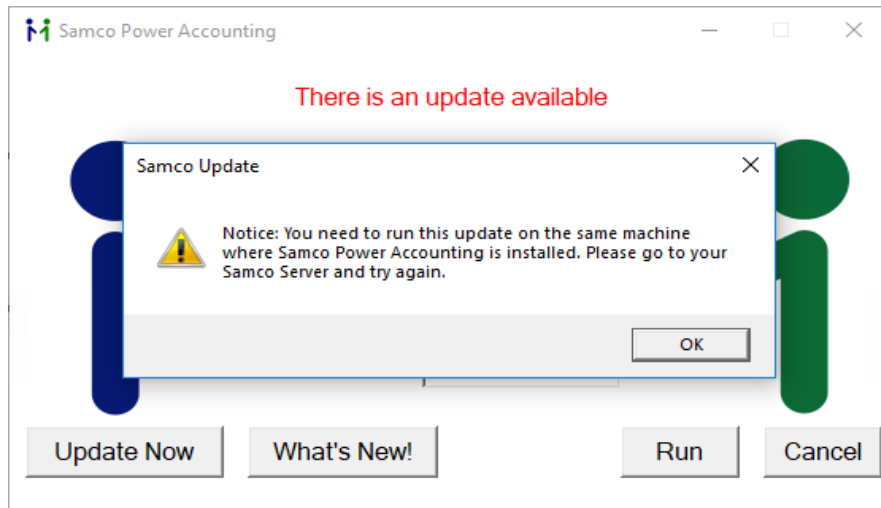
Samco Power Accounting

There is an update available

Samco Update

Notice: You need to run this update on the same machine where Samco Power Accounting is installed. Please go to your Samco Server and try again.

OK

Update Now

What's New!

Run

Cancel